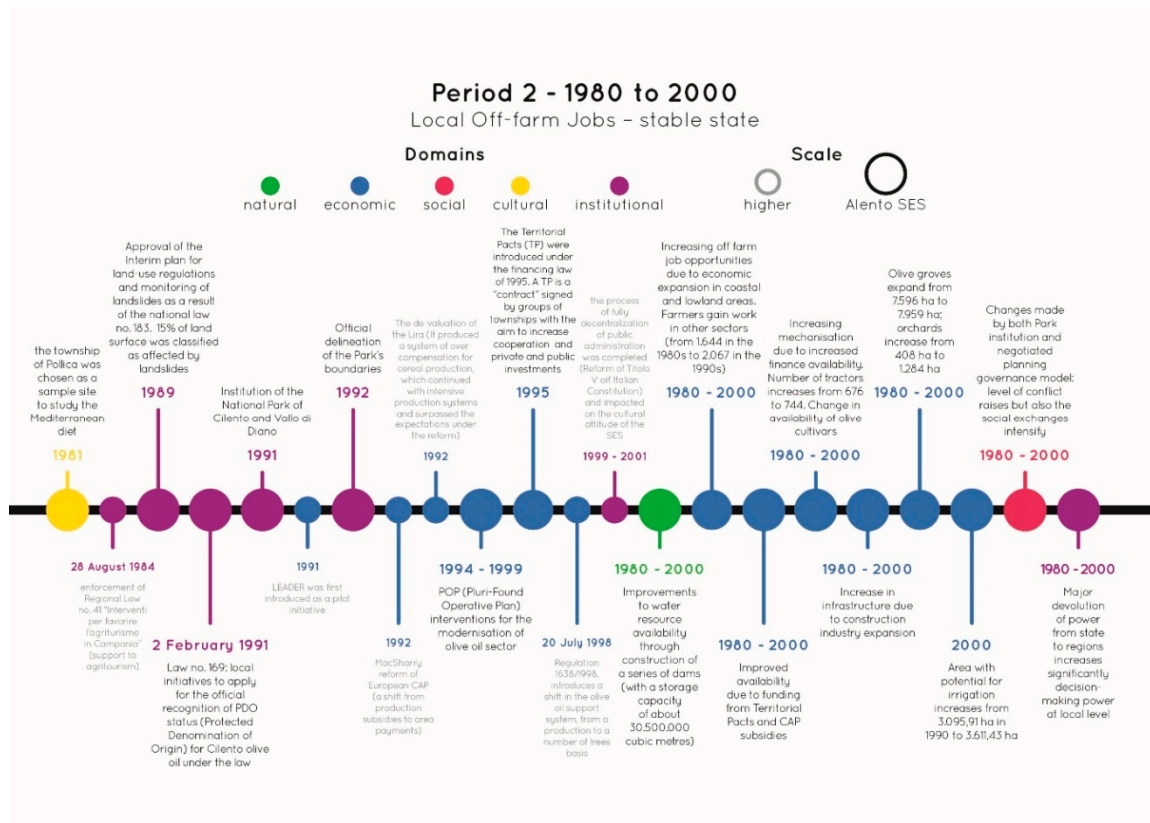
Period 2 - 1980 to 2000
Local Off-farm Jobs - stable state

Domains
natural economic social cultural institutional

Scale
higher Alento SES

the township of Pollica was chosen as a sample site to study the Mediterranean diet
1981

28 August 1984
enforcement of Regional Law no. 41 "Interventi per favorire l'agriturismo in Campania" (support to agritourism)

Approval of the Interim plan for land-use regulations and monitoring of landslides as a result of the national law no. 183. 15% of land surface was classified as affected by landslides
1989

2 February 1991
Law no. 169: local initiatives to apply for the official recognition of PDO status (Protected Denomination of Origin) for Cilento olive oil under the law

Institution of the National Park of Cilento and Vallo di Diano
1991

1991
LEADER was first introduced as a pilot initiative

Official delineation of the Park's boundaries
1992

1992
MacSharry reform of European CAP (a shift from production subsidies to area payments)

The de valuation of the Lira (it produced a system of over compensation for cereal production, which continued with intensive production systems and surpassed the expectations under the reform)
1992

1994 - 1999
POP (Pluri-Found Operative Plan) interventions for the modernisation of olive oil sector

The Territorial Pacts (TP) were introduced under the financing law of 1995. A TP is a "contract" signed by groups of townships with the aim to increase cooperation and private and public investments
1995

20 July 1998
Regulation 1638/1998, introduces a shift in the olive oil support system, from a production to a number of trees basis

the process of fully decentralization of public administration was completed (Reform of Titolo V of Italian Constitution) and impacted on the cultural attitude of the SES
1999 - 2001

1980 - 2000
Improvements to water resource availability through construction of a series of dams (with a storage capacity of about 30.500.000 cubic metres)

Increasing off farm job opportunities due to economic expansion in coastal and lowland areas. Farmers gain work in other sectors (from 1.644 in the 1980s to 2.067 in the 1990s)
1980 - 2000

1980 - 2000
Improved availability due to funding from Territorial Pacts and CAP subsidies

Increasing mechanisation due to increased finance availability. Number of tractors increases from 676 to 744. Change in availability of olive cultivars
1980 - 2000

1980 - 2000
Increase in infrastructure due to construction industry expansion

Olive groves expand from 7.596 ha to 7.959 ha; orchards increase from 408 ha to 1.284 ha
1980 - 2000

2000
Area with potential for irrigation increases from 3.095,91 ha in 1990 to 3.611,43 ha

Changes made by both Park institution and negotiated planning governance model: level of conflict raises but also the social exchanges intensify
1980 - 2000

1980 -2000
Major devolution of power from state to regions increases significantly decision-making power at local level